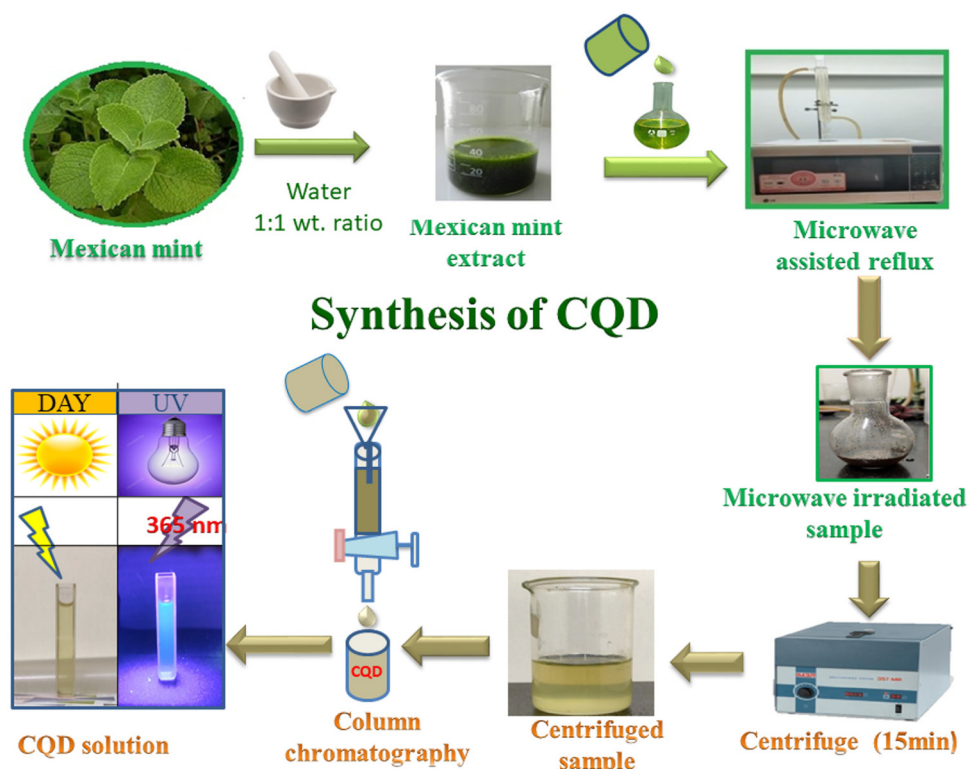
Mexican mint

Water
1:1 wt. ratio

40
20

Mexican mint extract

Microwave assisted reflux

Synthesis of CQD

Microwave irradiated sample

DAY

UV

365 nm

CQD

Column chromatography

CQD solution

Centrifuged sample

Centrifuge (15min)